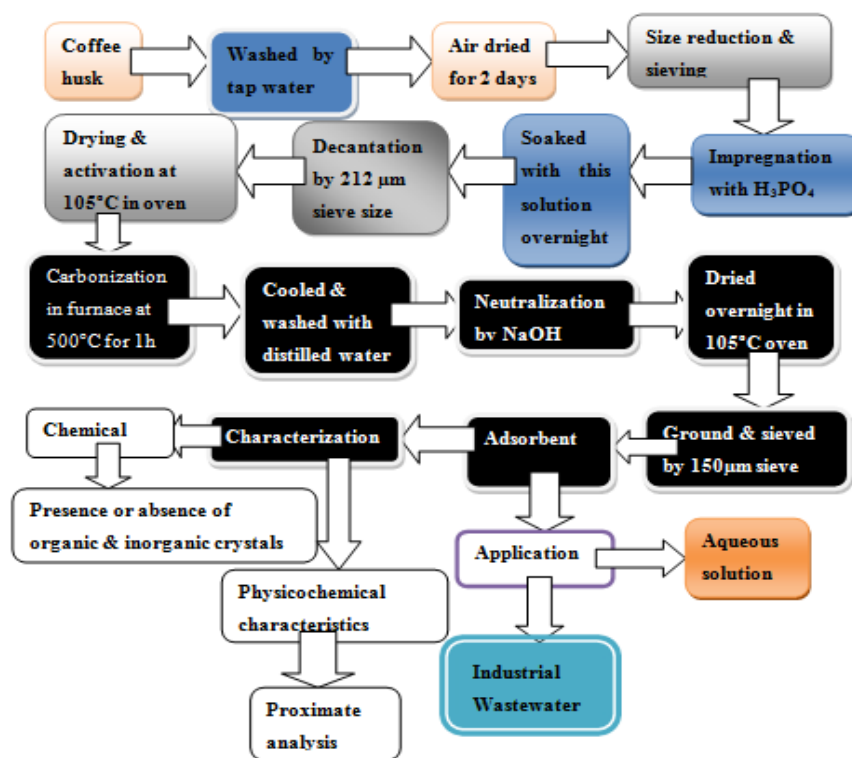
Coffee husk

Washed by tap water

Air dried for 2 days

Size reduction & sieving

Impregnation with $H_3PO_4$

Soaked with this solution overnight

Decantation by 212 µm sieve size

Drying & activation at 105°C in oven

Carbonization in furnace at 500°C for 1h

Cooled & washed with distilled water

Neutralization by NaOH

Dried overnight in 105°C oven

Ground & sieved by 150µm sieve

Adsorbent

Characterization

Chemical

Presence or absence of organic & inorganic crystals

Physicochemical characteristics

Proximate analysis

Application

Aqueous solution

Industrial Wastewater